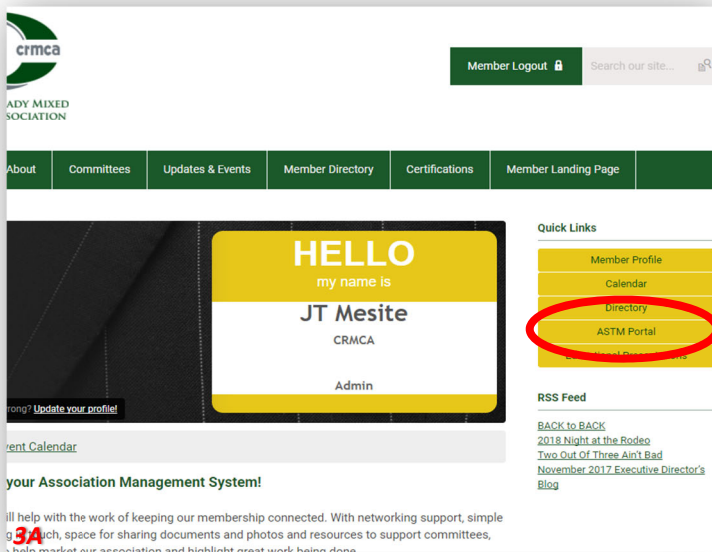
crmca

ADY MIXED
SOCIATION

Member Logout

Search our site...

About | Committees | Updates & Events | Member Directory | Certifications | Member Landing Page

HELLO
my name is
JT Mesite
CRMCA
Admin

rong? Update your profile!

vent Calendar

your Association Management System!

ill help with the work of keeping our membership connected. With networking support, simple g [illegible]uch, space for sharing documents and photos and resources to support committees, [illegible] help market our association and highlight great work being done.

3A

Quick Links

Member Profile
Calendar
Directory
ASTM Portal
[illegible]cational Pre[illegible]tions

RSS Feed

BACK to BACK
2018 Night at the Rodeo
Two Out Of Three Ain't Bad
November 2017 Executive Director's Blog